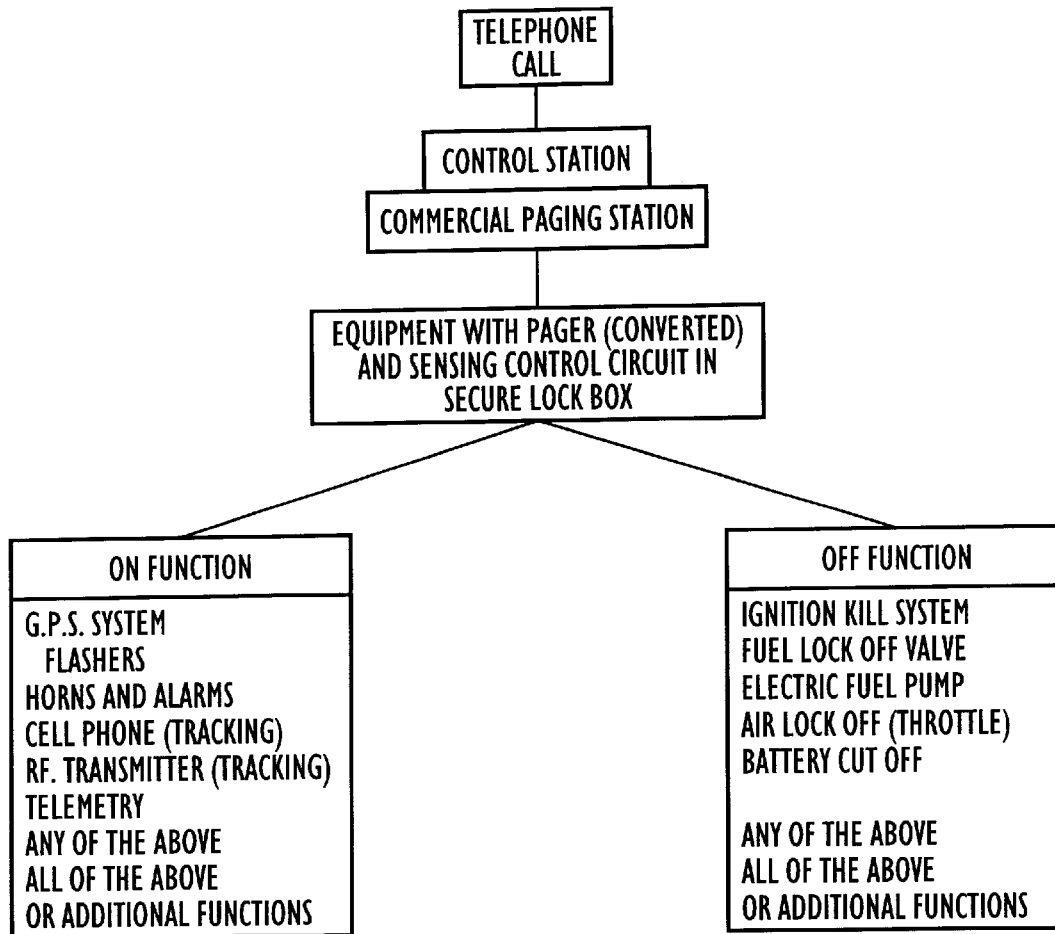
TELEPHONE CALL

CONTROL STATION

COMMERCIAL PAGING STATION

EQUIPMENT WITH PAGER (CONVERTED) AND SENSING CONTROL CIRCUIT IN SECURE LOCK BOX

ON FUNCTION

G.P.S. SYSTEM
FLASHERS
HORNS AND ALARMS
CELL PHONE (TRACKING)
RF. TRANSMITTER (TRACKING)
TELEMETRY
ANY OF THE ABOVE
ALL OF THE ABOVE
OR ADDITIONAL FUNCTIONS

OFF FUNCTION

IGNITION KILL SYSTEM
FUEL LOCK OFF VALVE
ELECTRIC FUEL PUMP
AIR LOCK OFF (THROTTLE)
BATTERY CUT OFF

ANY OF THE ABOVE
ALL OF THE ABOVE
OR ADDITIONAL FUNCTIONS